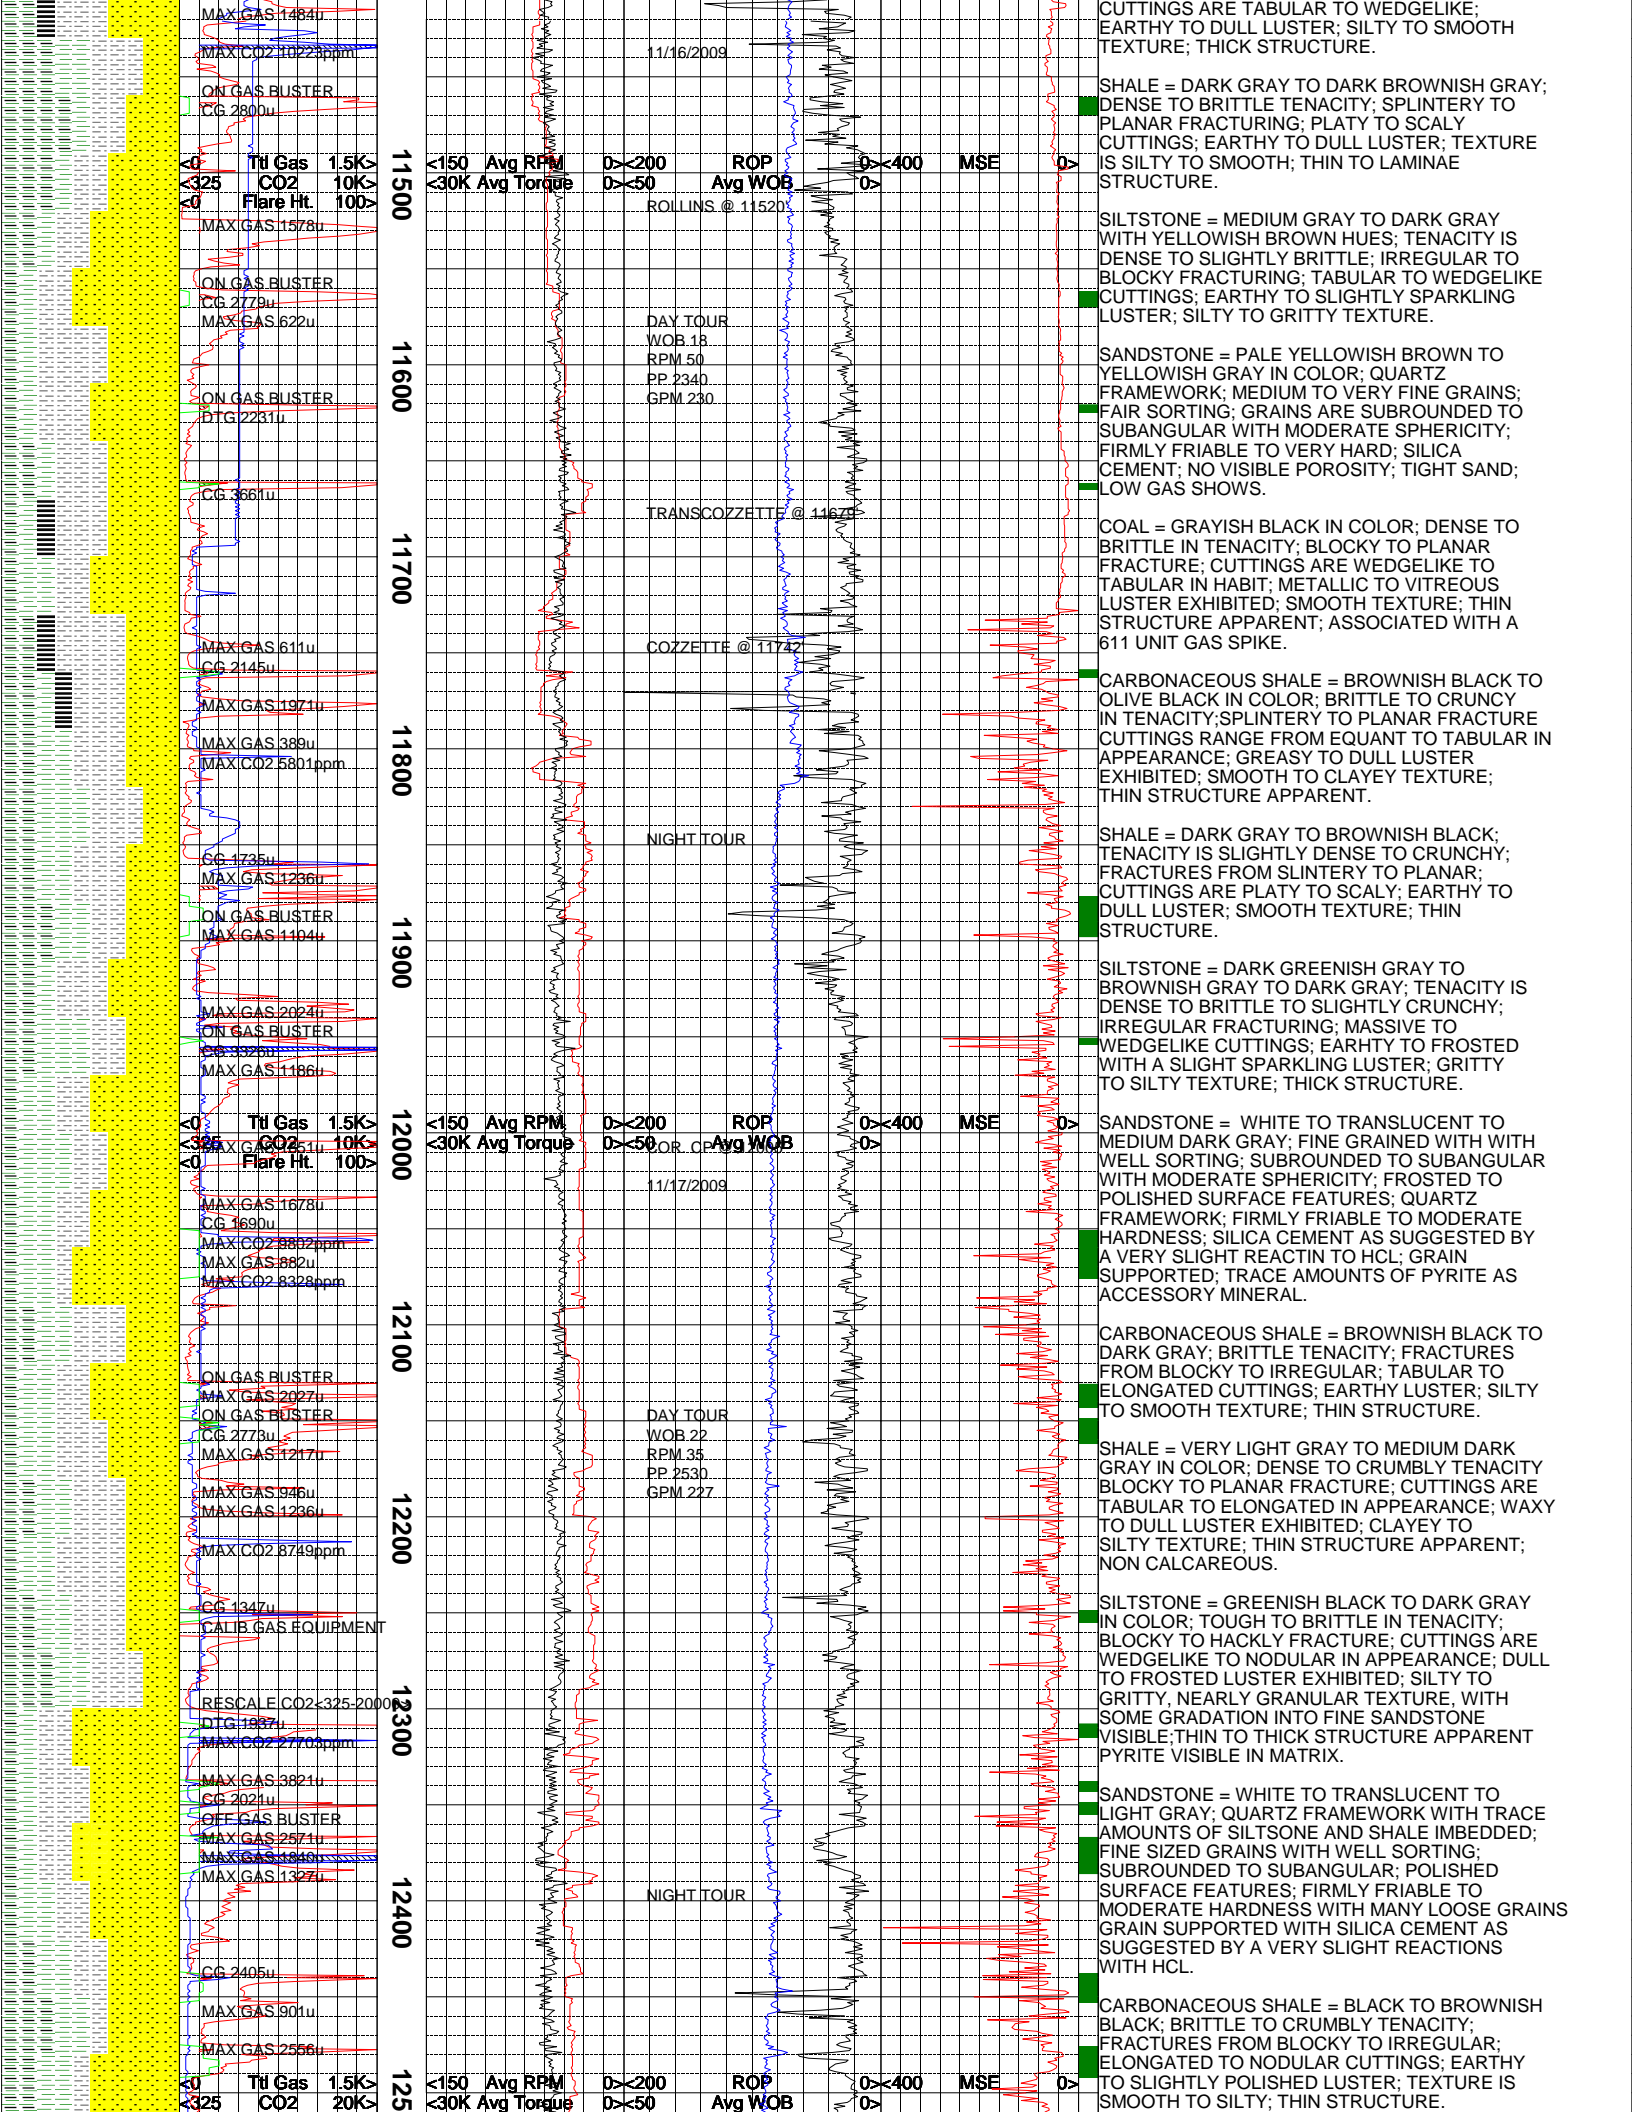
MAX GAS 1484u
MAX CO2 10223ppm
ON GAS BUSTER
CG 2800u

<0 Ttl Gas 1.5K>
<325 CO2 10K>
<0 Flare Ht. 100>

MAX GAS 1578u
ON GAS BUSTER
CG 2779u
MAX GAS 622u
ON GAS BUSTER
DTG 2231u
CG 3661u
MAX GAS 611u
CG 2145u
MAX GAS 1971u
MAX GAS 389u
MAX CO2 5801ppm
CG 1735u
MAX GAS 1236u
ON GAS BUSTER
MAX GAS 1104u
MAX GAS 2024u
ON GAS BUSTER
CG 3326u
MAX GAS 1186u

<0 Ttl Gas 1.5K>
<325 CO2 10K>
<0 Flare Ht. 100>

MAX GAS 2251u
MAX GAS 1678u
CG 1690u
MAX CO2 9802ppm
MAX GAS 882u
MAX CO2 8328ppm
ON GAS BUSTER
MAX GAS 2027u
ON GAS BUSTER
CG 2773u
MAX GAS 1217u
MAX GAS 946u
MAX GAS 1236u
MAX CO2 8749ppm
CG 1347u
CALIB GAS EQUIPMENT
RESCALE CO2<325-20000>
DTG 1937u
MAX CO2 27703ppm
MAX GAS 3821u
CG 2021u
OFF GAS BUSTER
MAX GAS 2571u
MAX GAS 1840u
MAX GAS 1327u
CG 2405u
MAX GAS 901u
MAX GAS 2556u

<0 Ttl Gas 1.5K>
<325 CO2 20K>

11500
11600
11700
11800
11900
12000
12100
12200
12300
12400
125

11/16/2009
<150 Avg RPM 0> <200 ROP 0> <400 MSE 0>
<30K Avg Torque 0> <50 Avg WOB 0>
ROLLINS @ 11520'
DAY TOUR
WOB 18
RPM 50
PP 2340
GPM 230
TRANSCOZZETTE @ 11670'
COZZETTE @ 11742'
NIGHT TOUR
<150 Avg RPM 0> <200 ROP 0> <400 MSE 0>
<30K Avg Torque 0> <50 Avg WOB 0>
COR. CP @ 2000
11/17/2009
DAY TOUR
WOB 22
RPM 35
PP 2530
GPM 227
NIGHT TOUR
<150 Avg RPM 0> <200 ROP 0> <400 MSE 0>
<30K Avg Torque 0> <50 Avg WOB 0>

CUTTINGS ARE TABULAR TO WEDGELIKE; EARTHY TO DULL LUSTER; SILTY TO SMOOTH TEXTURE; THICK STRUCTURE.

SHALE = DARK GRAY TO DARK BROWNISH GRAY; DENSE TO BRITTLE TENACITY; SPLINTERY TO PLANAR FRACTURING; PLATY TO SCALY CUTTINGS; EARTHY TO DULL LUSTER; TEXTURE IS SILTY TO SMOOTH; THIN TO LAMINAE STRUCTURE.

SILTSTONE = MEDIUM GRAY TO DARK GRAY WITH YELLOWISH BROWN HUES; TENACITY IS DENSE TO SLIGHTLY BRITTLE; IRREGULAR TO BLOCKY FRACTURING; TABULAR TO WEDGELIKE CUTTINGS; EARTHY TO SLIGHTLY SPARKLING LUSTER; SILTY TO GRITTY TEXTURE.

SANDSTONE = PALE YELLOWISH BROWN TO YELLOWISH GRAY IN COLOR; QUARTZ FRAMEWORK; MEDIUM TO VERY FINE GRAINS; FAIR SORTING; GRAINS ARE SUBROUNDED TO SUBANGULAR WITH MODERATE SPHERICITY; FIRMLY FRIABLE TO VERY HARD; SILICA CEMENT; NO VISIBLE POROSITY; TIGHT SAND; LOW GAS SHOWS.

COAL = GRAYISH BLACK IN COLOR; DENSE TO BRITTLE IN TENACITY; BLOCKY TO PLANAR FRACTURE; CUTTINGS ARE WEDGELIKE TO TABULAR IN HABIT; METALLIC TO VITREOUS LUSTER EXHIBITED; SMOOTH TEXTURE; THIN STRUCTURE APPARENT; ASSOCIATED WITH A 611 UNIT GAS SPIKE.

CARBONACEOUS SHALE = BROWNISH BLACK TO OLIVE BLACK IN COLOR; BRITTLE TO CRUNCY IN TENACITY;SPLINTERY TO PLANAR FRACTURE CUTTINGS RANGE FROM EQUANT TO TABULAR IN APPEARANCE; GREASY TO DULL LUSTER EXHIBITED; SMOOTH TO CLAYEY TEXTURE; THIN STRUCTURE APPARENT.

SHALE = DARK GRAY TO BROWNISH BLACK; TENACITY IS SLIGHTLY DENSE TO CRUNCHY; FRACTURES FROM SLINTERY TO PLANAR; CUTTINGS ARE PLATY TO SCALY; EARTHY TO DULL LUSTER; SMOOTH TEXTURE; THIN STRUCTURE.

SILTSTONE = DARK GREENISH GRAY TO BROWNISH GRAY TO DARK GRAY; TENACITY IS DENSE TO BRITTLE TO SLIGHTLY CRUNCHY; IRREGULAR FRACTURING; MASSIVE TO WEDGELIKE CUTTINGS; EARHTY TO FROSTED WITH A SLIGHT SPARKLING LUSTER; GRITTY TO SILTY TEXTURE; THICK STRUCTURE.

SANDSTONE = WHITE TO TRANSLUCENT TO MEDIUM DARK GRAY; FINE GRAINED WITH WITH WELL SORTING; SUBROUNDED TO SUBANGULAR WITH MODERATE SPHERICITY; FROSTED TO POLISHED SURFACE FEATURES; QUARTZ FRAMEWORK; FIRMLY FRIABLE TO MODERATE HARDNESS; SILICA CEMENT AS SUGGESTED BY A VERY SLIGHT REACTIN TO HCL; GRAIN SUPPORTED; TRACE AMOUNTS OF PYRITE AS ACCESSORY MINERAL.

CARBONACEOUS SHALE = BROWNISH BLACK TO DARK GRAY; BRITTLE TENACITY; FRACTURES FROM BLOCKY TO IRREGULAR; TABULAR TO ELONGATED CUTTINGS; EARTHY LUSTER; SILTY TO SMOOTH TEXTURE; THIN STRUCTURE.

SHALE = VERY LIGHT GRAY TO MEDIUM DARK GRAY IN COLOR; DENSE TO CRUMBLY TENACITY BLOCKY TO PLANAR FRACTURE; CUTTINGS ARE TABULAR TO ELONGATED IN APPEARANCE; WAXY TO DULL LUSTER EXHIBITED; CLAYEY TO SILTY TEXTURE; THIN STRUCTURE APPARENT; NON CALCAREOUS.

SILTSTONE = GREENISH BLACK TO DARK GRAY IN COLOR; TOUGH TO BRITTLE IN TENACITY; BLOCKY TO HACKLY FRACTURE; CUTTINGS ARE WEDGELIKE TO NODULAR IN APPEARANCE; DULL TO FROSTED LUSTER EXHIBITED; SILTY TO GRITTY, NEARLY GRANULAR TEXTURE, WITH SOME GRADATION INTO FINE SANDSTONE VISIBLE;THIN TO THICK STRUCTURE APPARENT PYRITE VISIBLE IN MATRIX.

SANDSTONE = WHITE TO TRANSLUCENT TO LIGHT GRAY; QUARTZ FRAMEWORK WITH TRACE AMOUNTS OF SILTSONE AND SHALE IMBEDDED; FINE SIZED GRAINS WITH WELL SORTING; SUBROUNDED TO SUBANGULAR; POLISHED SURFACE FEATURES; FIRMLY FRIABLE TO MODERATE HARDNESS WITH MANY LOOSE GRAINS GRAIN SUPPORTED WITH SILICA CEMENT AS SUGGESTED BY A VERY SLIGHT REACTIONS WITH HCL.

CARBONACEOUS SHALE = BLACK TO BROWNISH BLACK; BRITTLE TO CRUMBLY TENACITY; FRACTURES FROM BLOCKY TO IRREGULAR; ELONGATED TO NODULAR CUTTINGS; EARTHY TO SLIGHTLY POLISHED LUSTER; TEXTURE IS SMOOTH TO SILTY; THIN STRUCTURE.